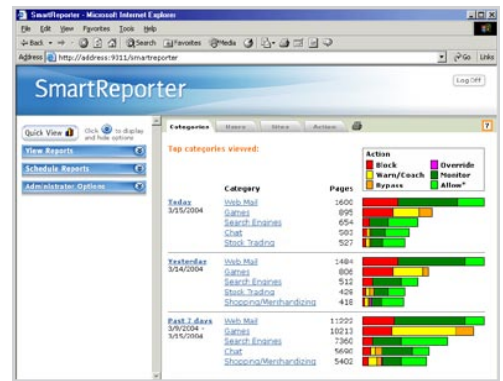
SmartReporter - Microsoft Internet Explorer

File Edit View Favorites Tools Help

Back Search Favorites Media

Address http://address:9111/smartreporter Go Links

SmartReporter

Log Off

Quick View Click to display and hide options

View Reports

Schedule Reports

Administrator Options

Categories Users Sites Actions

Top categories viewed:

Action
Block
Warn/Coach
Bypass
Override
Monitor
Allow*

| | Category | Pages |
|---|---|---|
| Today 3/15/2004 | Web Mail | 1600 |
| | Games | 895 |
| | Search Engines | 654 |
| | Chat | 583 |
| | Stock Trading | 527 |
| Yesterday 3/14/2004 | Web Mail | 1484 |
| | Games | 806 |
| | Search Engines | 512 |
| | Stock Trading | 426 |
| | Shopping/Merchandizing | 418 |
| Past 7 days 3/9/2004 - 3/15/2004 | Web Mail | 11222 |
| | Games | 10213 |
| | Search Engines | 7360 |
| | Chat | 5698 |
| | Shopping/Merchandizing | 5402 |